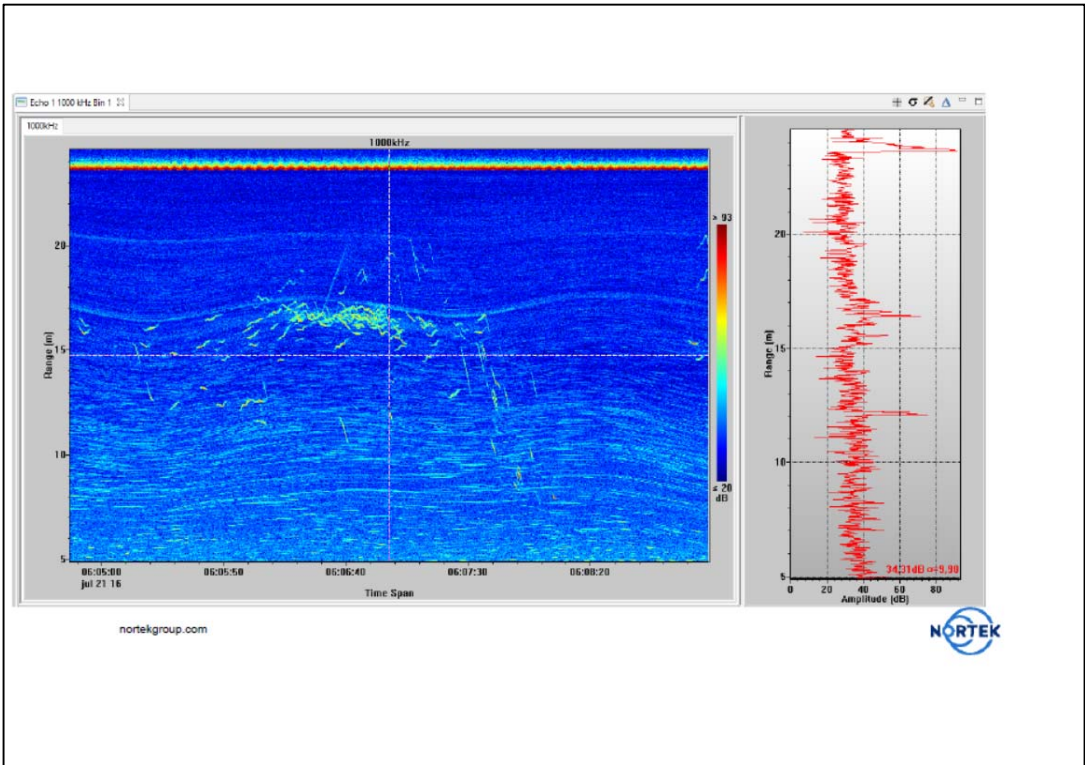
Echo 1 1000 kHz Bin 1

1000kHz

1000kHz

Range [m]

20
15
10
5

> 93

≤ 20
dB

06:05:00
jul 21 16

06:05:50

06:06:40

06:07:30

06:08:20

Time Span

Range [m]

20
15
10
5

34.31dB σ=5.90

0 20 40 60 80
Amplitude [dB]

nortekgroup.com

NORTEK